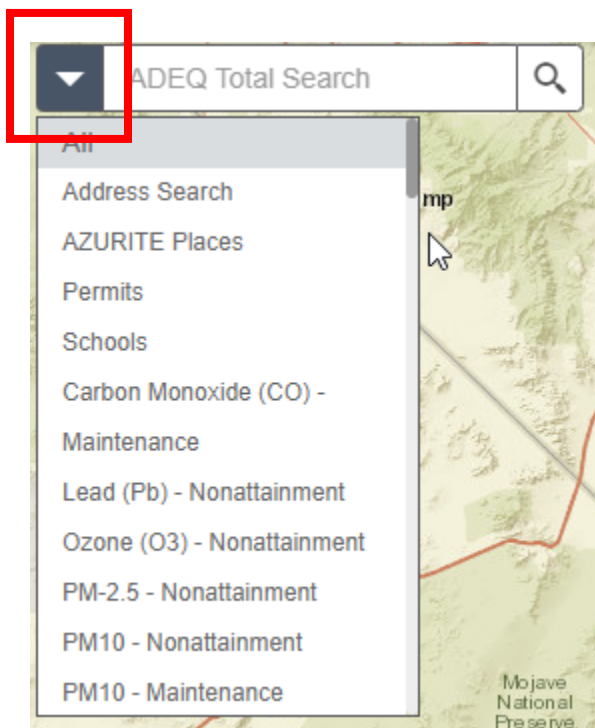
ADEQ Total Search

All

Address Search

AZURITE Places

Permits

Schools

Carbon Monoxide (CO) - Maintenance

Lead (Pb) - Nonattainment

Ozone (O3) - Nonattainment

PM-2.5 - Nonattainment

PM10 - Nonattainment

PM10 - Maintenance

mp

Mojave National Preserve